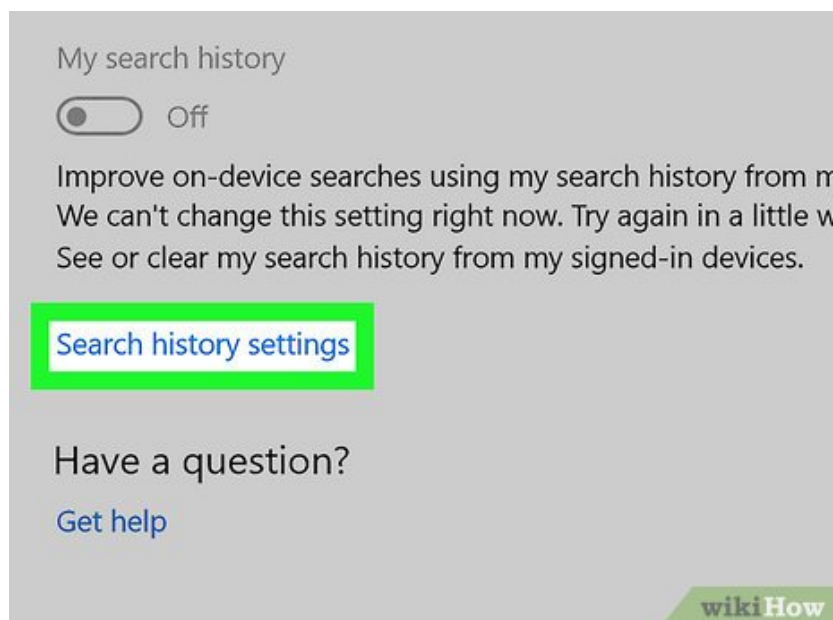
My search history

Off

Improve on-device searches using my search history from m
We can't change this setting right now. Try again in a little w
See or clear my search history from my signed-in devices.

Search history settings

Have a question?

Get help

wikiHow